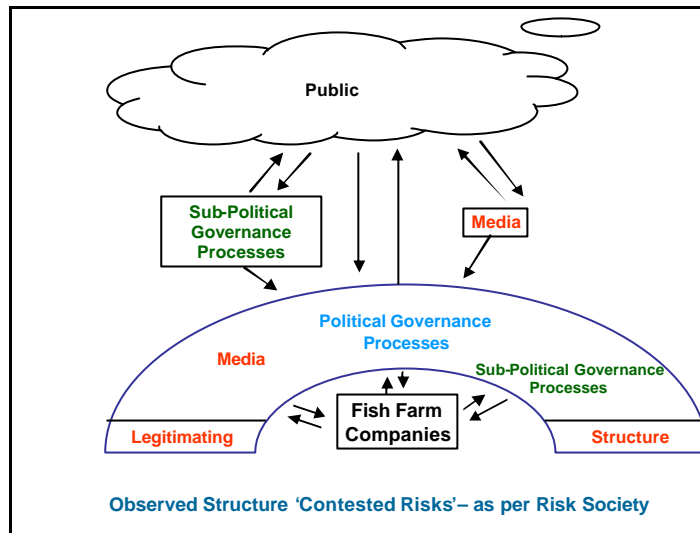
Public

Sub-Political Governance Processes

Media

Political Governance Processes

Media

Sub-Political Governance Processes

Fish Farm Companies

Legitimating

Structure

Observed Structure ‘Contested Risks’– as per Risk Society